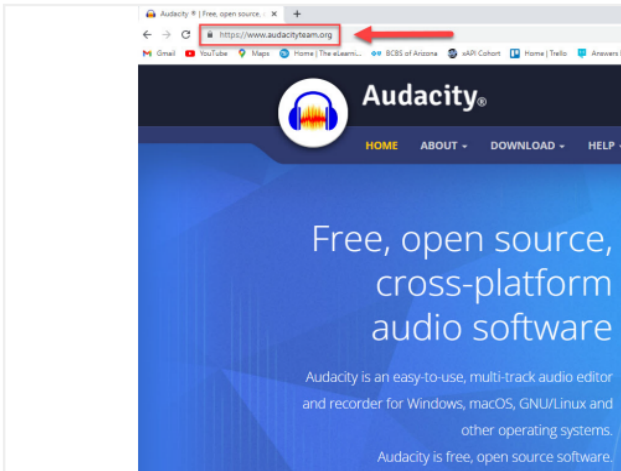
Audacity ® | Free, open source, ×

https://www.audacityteam.org

Gmail YouTube Maps Home | The eLearni... BCBS of Arizona xAPI Cohort Home | Trello Answers

Audacity®

HOME ABOUT ▾ DOWNLOAD ▾ HELP

Free, open source, cross-platform audio software

Audacity is an easy-to-use, multi-track audio editor and recorder for Windows, macOS, GNU/Linux and other operating systems. Audacity is free, open source software.